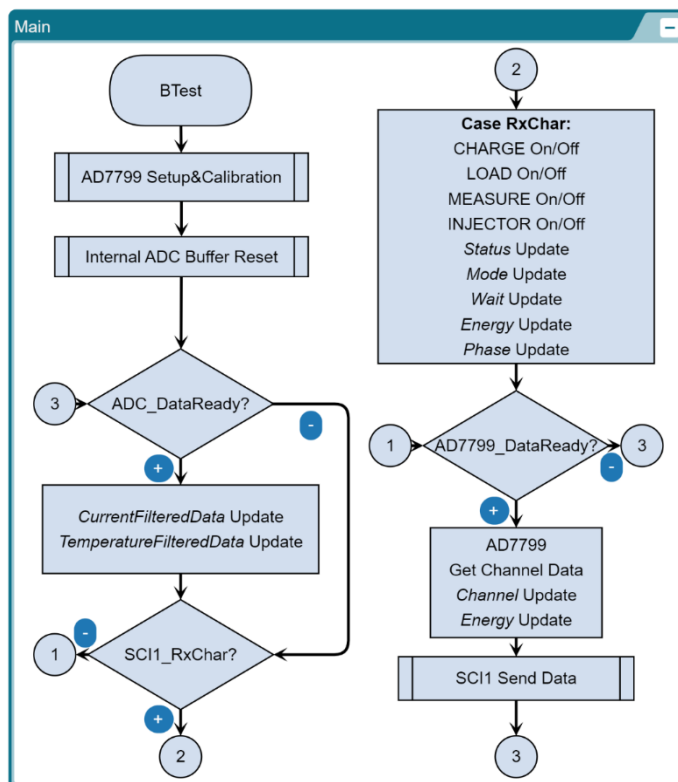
Main

−

BTest

AD7799 Setup&Calibration

Internal ADC Buffer Reset

3

ADC_DataReady?

-

+

*CurrentFilteredData* Update
*TemperatureFilteredData* Update

-

1

SCI1_RxChar?

+

2

2

**Case RxChar:**
CHARGE On/Off
LOAD On/Off
MEASURE On/Off
INJECTOR On/Off
*Status* Update
*Mode* Update
*Wait* Update
*Energy* Update
*Phase* Update

1

AD7799_DataReady?

3

-

+

AD7799
Get Channel Data
*Channel* Update
*Energy* Update

SCI1 Send Data

3